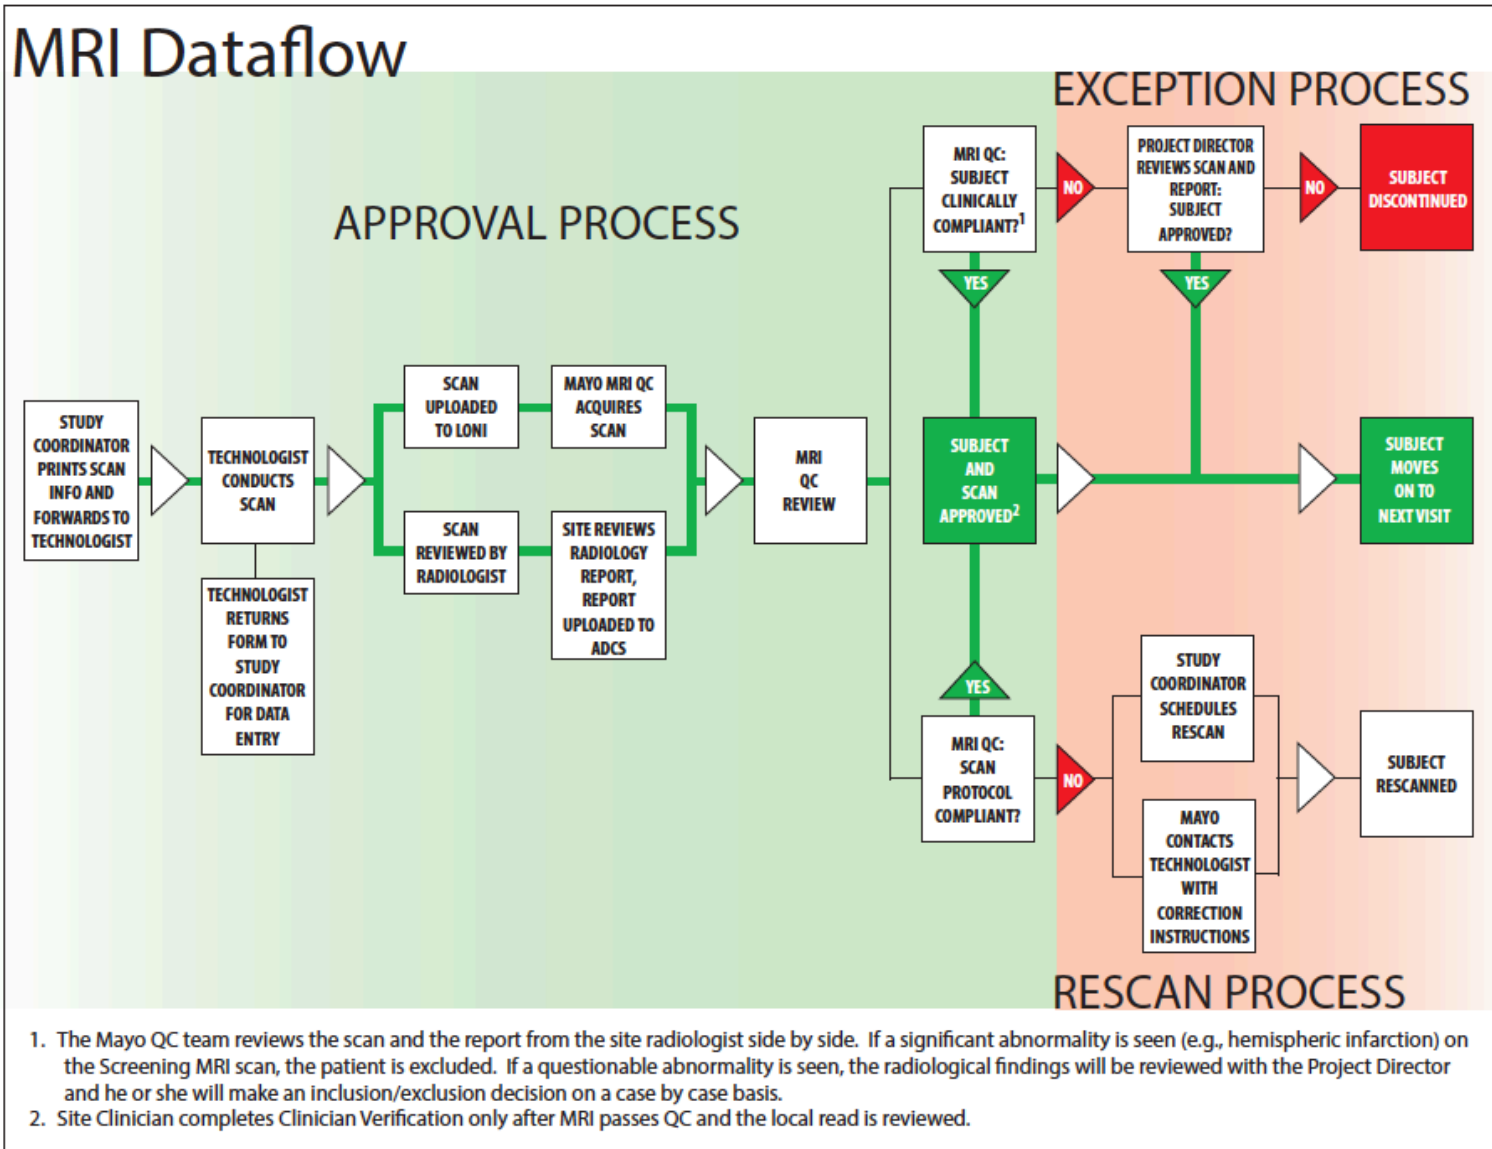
MRI Dataflow

EXCEPTION PROCESS

APPROVAL PROCESS

STUDY COORDINATOR PRINTS SCAN INFO AND FORWARDS TO TECHNOLOGIST

TECHNOLOGIST CONDUCTS SCAN

TECHNOLOGIST RETURNS FORM TO STUDY COORDINATOR FOR DATA ENTRY

SCAN UPLOADED TO LONI

MAYO MRI QC ACQUIRES SCAN

SCAN REVIEWED BY RADIOLOGIST

SITE REVIEWS RADIOLOGY REPORT, REPORT UPLOADED TO ADCS

MRI QC REVIEW

MRI QC: SUBJECT CLINICALLY COMPLIANT?$^1$

NO

PROJECT DIRECTOR REVIEWS SCAN AND REPORT: SUBJECT APPROVED?

NO

SUBJECT DISCONTINUED

YES

YES

SUBJECT AND SCAN APPROVED$^2$

SUBJECT MOVES ON TO NEXT VISIT

YES

MRI QC: SCAN PROTOCOL COMPLIANT?

NO

STUDY COORDINATOR SCHEDULES RESCAN

MAYO CONTACTS TECHNOLOGIST WITH CORRECTION INSTRUCTIONS

SUBJECT RESCANNED

RESCAN PROCESS

1. The Mayo QC team reviews the scan and the report from the site radiologist side by side. If a significant abnormality is seen (e.g., hemispheric infarction) on the Screening MRI scan, the patient is excluded. If a questionable abnormality is seen, the radiological findings will be reviewed with the Project Director and he or she will make an inclusion/exclusion decision on a case by case basis.
2. Site Clinician completes Clinician Verification only after MRI passes QC and the local read is reviewed.